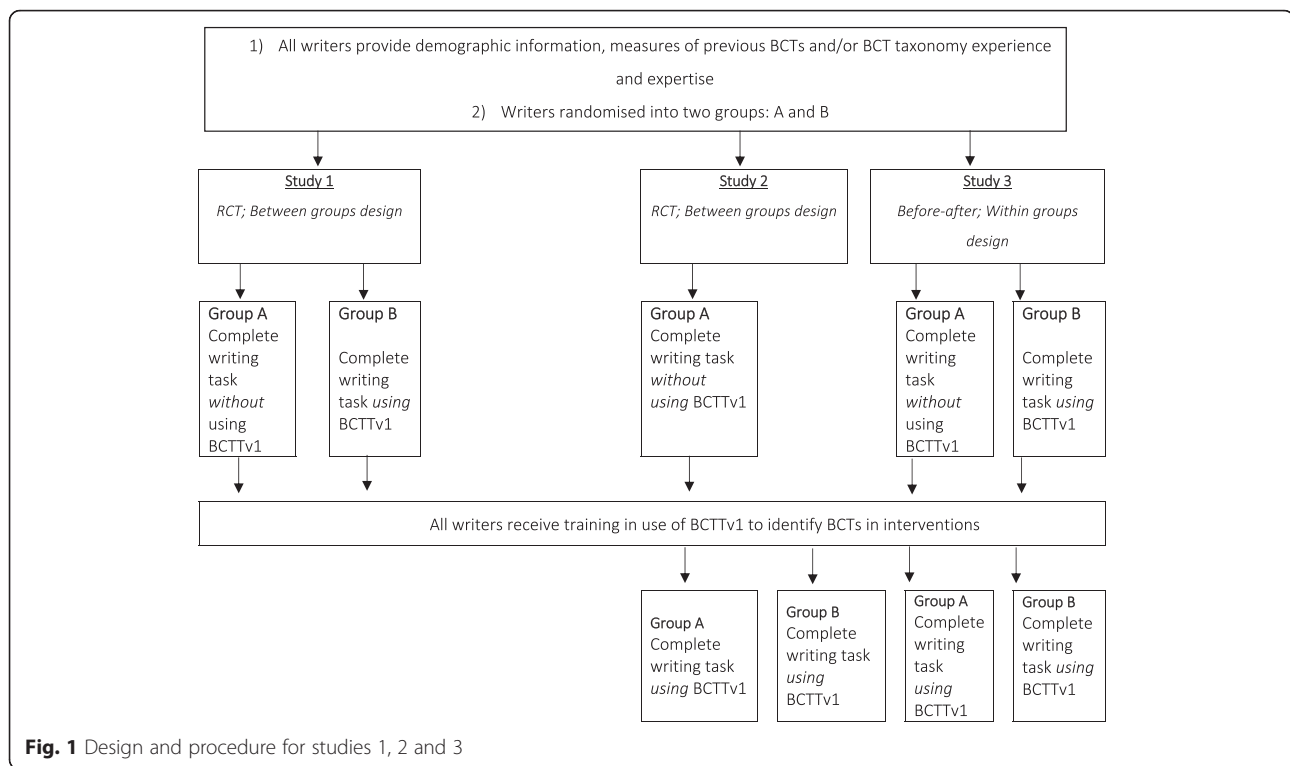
1) All writers provide demographic information, measures of previous BCTs and/or BCT taxonomy experience and expertise

2) Writers randomised into two groups: A and B

Study 1

RCT; Between groups design

Study 2

RCT; Between groups design

Study 3

Before-after; Within groups design

Group A
Complete writing task *without* using BCTTv1

Group B
Complete writing task *using* BCTTv1

Group A
Complete writing task *without* using BCTTv1

Group A
Complete writing task *without* using BCTTv1

Group B
Complete writing task *using* BCTTv1

All writers receive training in use of BCTTv1 to identify BCTs in interventions

Group A
Complete writing task *using* BCTTv1

Group B
Complete writing task *using* BCTTv1

Group A
Complete writing task *using* BCTTv1

Group B
Complete writing task *using* BCTTv1

**Fig. 1** Design and procedure for studies 1, 2 and 3